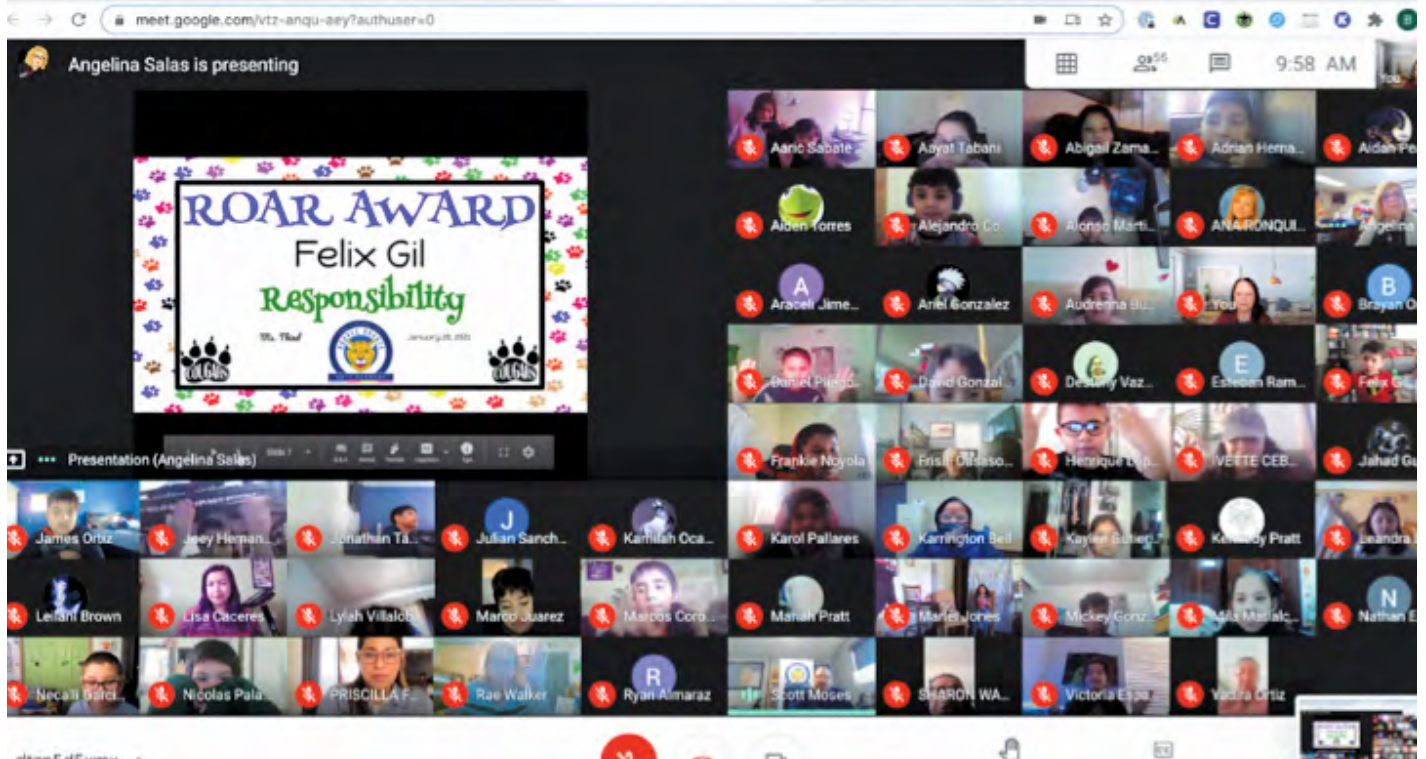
meet.google.com/vtz-anqu-aey?authuser=0

Angelina Salas is presenting

55

9:58 AM

ROAR AWARD
Felix Gil
Responsibility

Ms. Thiel

January 28, 2021

COUGARS

COUGARS

Presentation (Angelina Salas)

Aaric Sabate
Aayat Tabani
Abigail Zama...
Adrian Herna...
Aidan Pe
Aiden Torres
Alejandro Co...
Alonso Marti...
ANA RONQUI...
Angelina
A
Araceli Jime...
Ariel Gonzalez
Audrenna Bu...
You
B
Brayan O
Daniel Puego...
David Gonzal...
Destiny Vaz...
E
Esteban Ram...
Felix G
Frankie Noyola
Frisli Ordaso...
Henrique L...
IVETTE CEB...
Jahad Gu
James Ortiz
Joey Hernan...
Jonathan Ta...
J
Julian Sanch...
Kamilah Oca...
Karol Pallares
Karrington Bell
Kaylee Gutier...
Kennedy Pratt
Leandra
Leilani Brown
Lisa Caceres
Lylah Villalobo
Marco Juarez
Marcos Coro...
Mariah Pratt
Mariel Jones
Mickey Gonz...
Mia Matialc...
N
Nathan E
Necali Garci...
Nicolas Pala...
PRISCILLA F...
Rae Walker
R
Ryan Almaraz
Scott Moses
SHARON WA...
Victoria Esp...
Yadira Ortiz